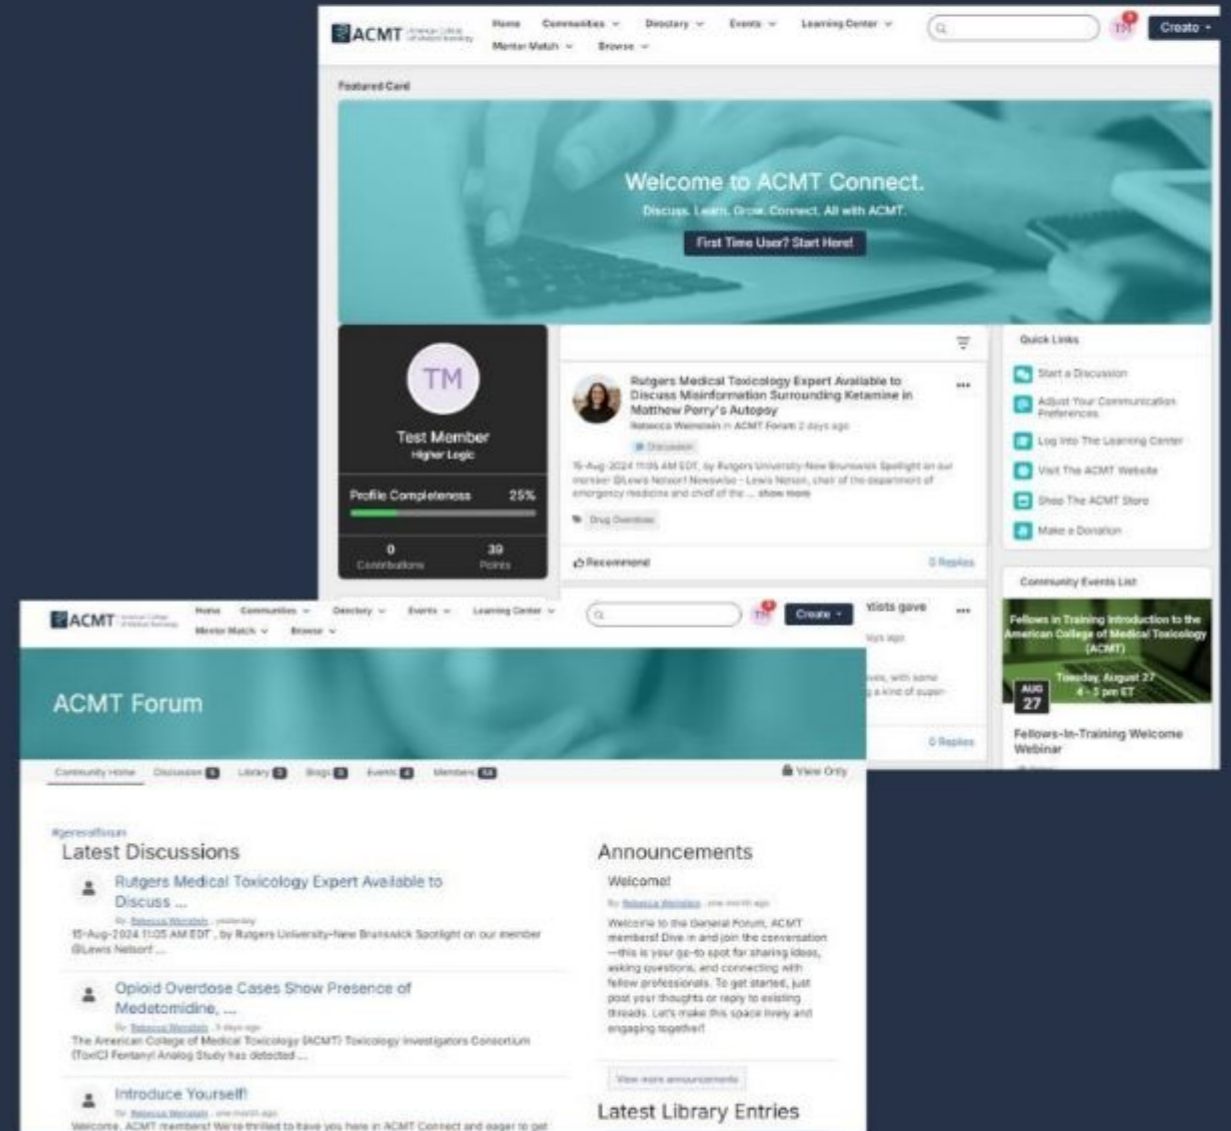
ACMT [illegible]

Home Communities Directory Events Learning Center
Mentor Match Browse

TM

Create

Featured Card

Welcome to ACMT Connect.

Discuss. Learn. Grow. Connect. All with ACMT.

First Time User? Start Here!

TM

Test Member
Higher Logic

Profile Completeness 25%

0 Contributions
39 Points

Rutgers Medical Toxicology Expert Available to Discuss Misinformation Surrounding Ketamine in Matthew Perry's Autopsy

Rebecca Weinstein in ACMT Forum 2 days ago

Discussion

15-Aug-2024 11:05 AM EDT, by Rutgers University-New Brunswick Spotlight on our member @Lewis Nelson! Newswise - Lewis Nelson, chair of the department of emergency medicine and chief of the ... show more

Drug Overdose

Recommend

0 Replies

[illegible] tists gave

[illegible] ys ago

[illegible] es, with some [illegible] a kind of super-

0 Replies

Quick Links

Start a Discussion

Adjust Your Communication Preferences

Log Into The Learning Center

Visit The ACMT Website

Shop The ACMT Store

Make a Donation

Community Events List

Fellows in Training Introduction to the American College of Medical Toxicology (ACMT)

Tuesday, August 27
4 - 5 pm ET

AUG 27

Fellows-In-Training Welcome Webinar

ACMT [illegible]

Home Communities Directory Events Learning Center
Mentor Match Browse

TM

Create

ACMT Forum

Community Home Discussion 5 Library 0 Blogs 0 Events 0 Members 64

View Only

#generalforum

Latest Discussions

Rutgers Medical Toxicology Expert Available to Discuss ...

By Rebecca Weinstein , yesterday

15-Aug-2024 11:05 AM EDT , by Rutgers University-New Brunswick Spotlight on our member @Lewis Nelson! ...

Opioid Overdose Cases Show Presence of Medetomidine, ...

By Rebecca Weinstein , 5 days ago

The American College of Medical Toxicology (ACMT) Toxicology Investigators Consortium (ToxIC) Fentanyl Analog Study has detected ...

Introduce Yourself!

By Rebecca Weinstein , one month ago

Welcome, ACMT members! We're thrilled to have you here in ACMT Connect and eager to get

Announcements

Welcome!

By Rebecca Weinstein , one month ago

Welcome to the General Forum, ACMT members! Dive in and join the conversation—this is your go-to spot for sharing ideas, asking questions, and connecting with fellow professionals. To get started, just post your thoughts or reply to existing threads. Let's make this space lively and engaging together!

View more announcements

Latest Library Entries